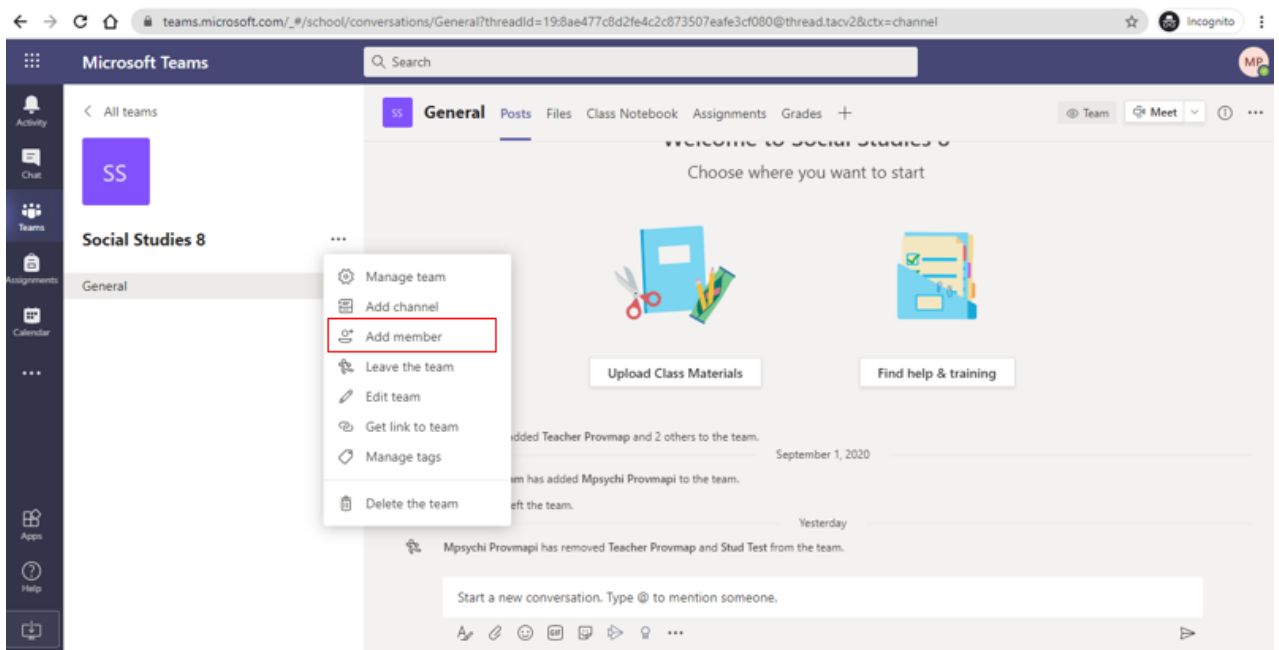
teams.microsoft.com/_#/school/conversations/General?threadId=19:8ae477c8d2fe4c2c873507eafe3cf080@thread.tacv2&ctx=channel

Incognito

Microsoft Teams

Search

MP

Activity

Chat

Teams

Assignments

Calendar

...

Apps

Help

< All teams

SS

Social Studies 8

...

General

SS

General Posts Files Class Notebook Assignments Grades +

Team

Meet

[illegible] to Social Studies 8

Choose where you want to start

Manage team

Add channel

Add member

Leave the team

Edit team

Get link to team

Manage tags

Delete the team

Upload Class Materials

Find help & training

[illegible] added Teacher Provmap and 2 others to the team.

September 1, 2020

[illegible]m has added Mpsychi Provmapi to the team.

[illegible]eft the team.

Yesterday

Mpsychi Provmapi has removed Teacher Provmap and Stud Test from the team.

Start a new conversation. Type @ to mention someone.

...